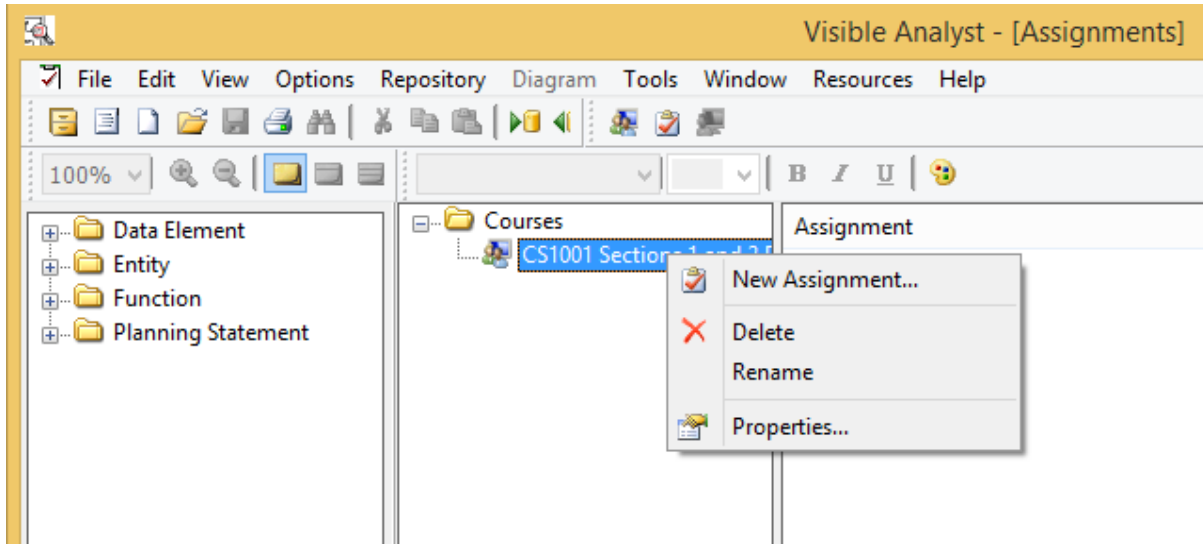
Visible Analyst - [Assignments]

File Edit View Options Repository Diagram Tools Window Resources Help

100%

B I U

Data Element
Entity
Function
Planning Statement

Courses
CS1001 Sectio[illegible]

Assignment

New Assignment...
Delete
Rename
Properties...